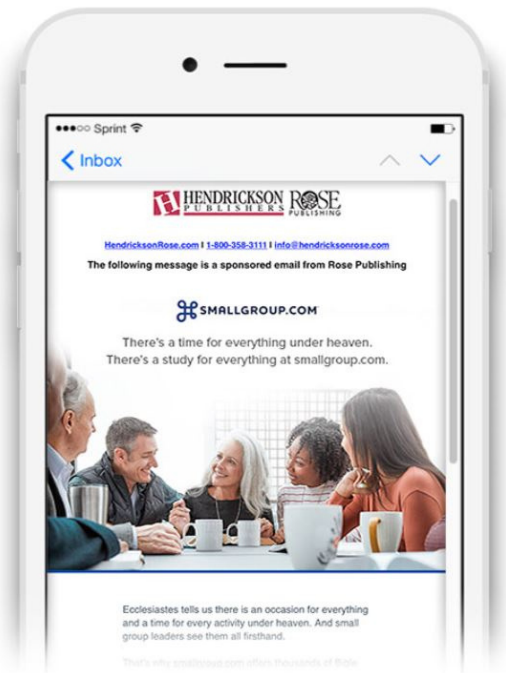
●●●○○ Sprint

< Inbox

H HENDRICKSON PUBLISHERS ROSE PUBLISHING

HendricksonRose.com I 1-800-358-3111 I info@hendricksonrose.com

The following message is a sponsored email from Rose Publishing

SMALLGROUP.COM

There's a time for everything under heaven.
There's a study for everything at smallgroup.com.

Ecclesiastes tells us there is an occasion for everything and a time for every activity under heaven. And small group leaders see them all firsthand.

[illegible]